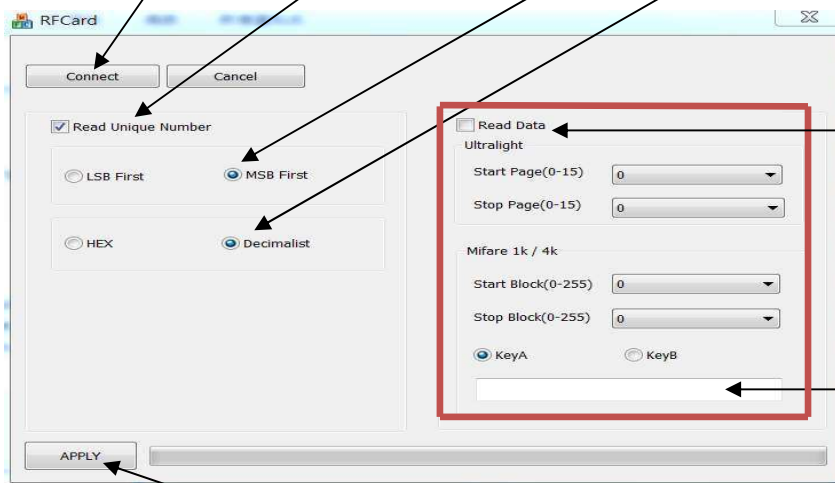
RFCard

Connect
Cancel

Read Unique Number

LSB First
MSB First

HEX
Decimalist

Read Data
Ultralight
Start Page(0-15) 0
Stop Page(0-15) 0

Mifare 1k / 4k
Start Block(0-255) 0
Stop Block(0-255) 0
KeyA
KeyB

APPLY